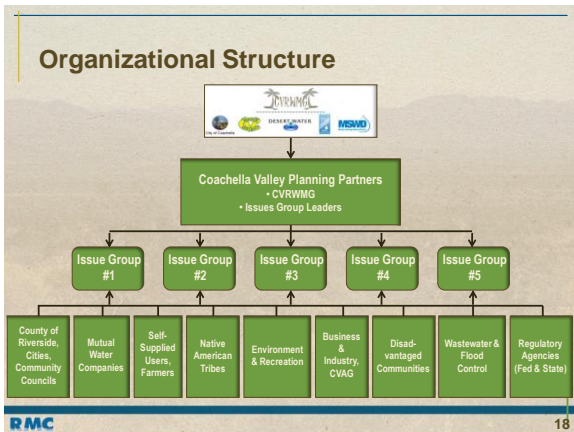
Organizational Structure

CVRWMG

City of Coachella

DESERT WATER

MSWD

Coachella Valley Planning Partners
• CVRWMG
• Issues Group Leaders

Issue Group #1

Issue Group #2

Issue Group #3

Issue Group #4

Issue Group #5

County of Riverside, Cities, Community Councils

Mutual Water Companies

Self-Supplied Users, Farmers

Native American Tribes

Environment & Recreation

Business & Industry, CVAG

Disadvantaged Communities

Wastewater & Flood Control

Regulatory Agencies (Fed & State)

RMC

18